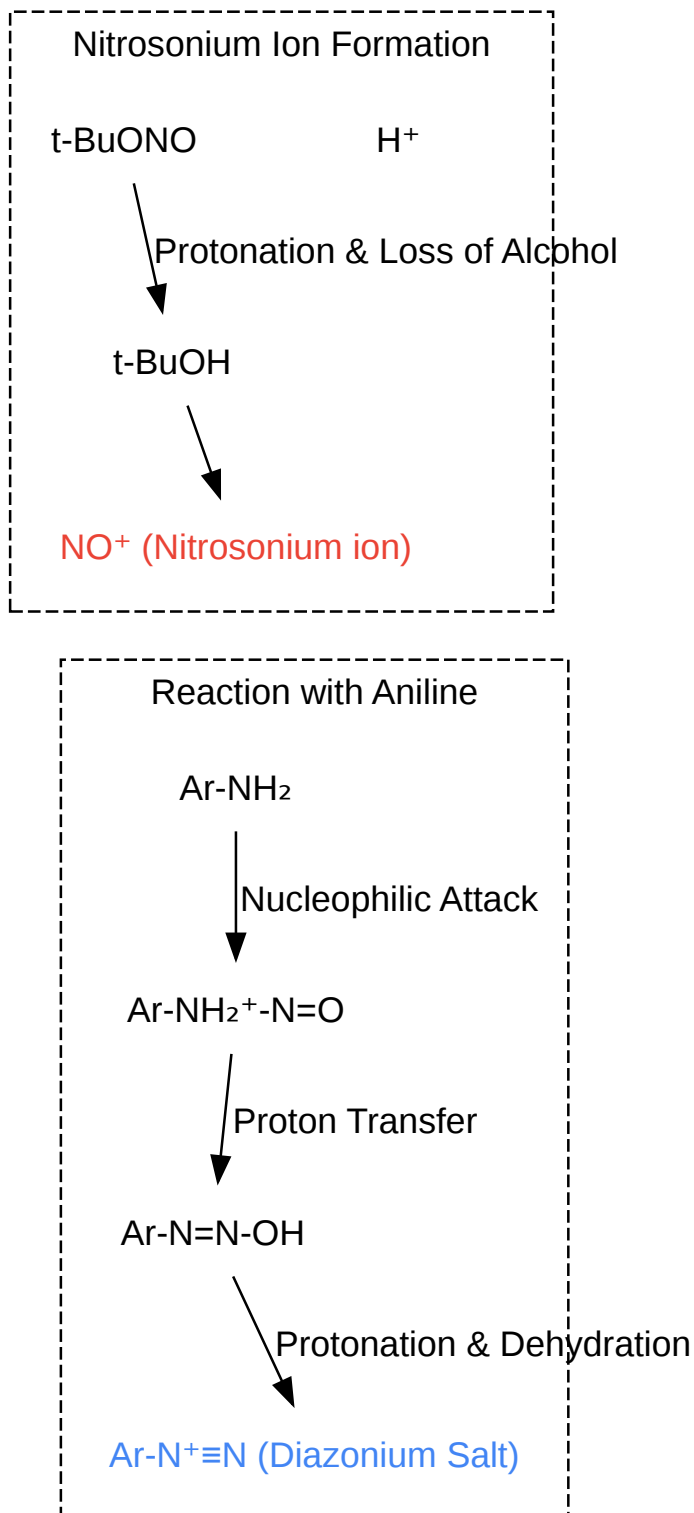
Nitrosonium Ion Formation

t-BuONO

$H^+$

Protonation & Loss of Alcohol

t-BuOH

$NO^+$ (Nitrosonium ion)

Reaction with Aniline

Ar-$NH_2$

Nucleophilic Attack

Ar-$NH_2^+$-N=O

Proton Transfer

Ar-N=N-OH

Protonation & Dehydration

Ar-$N^+$≡N (Diazonium Salt)